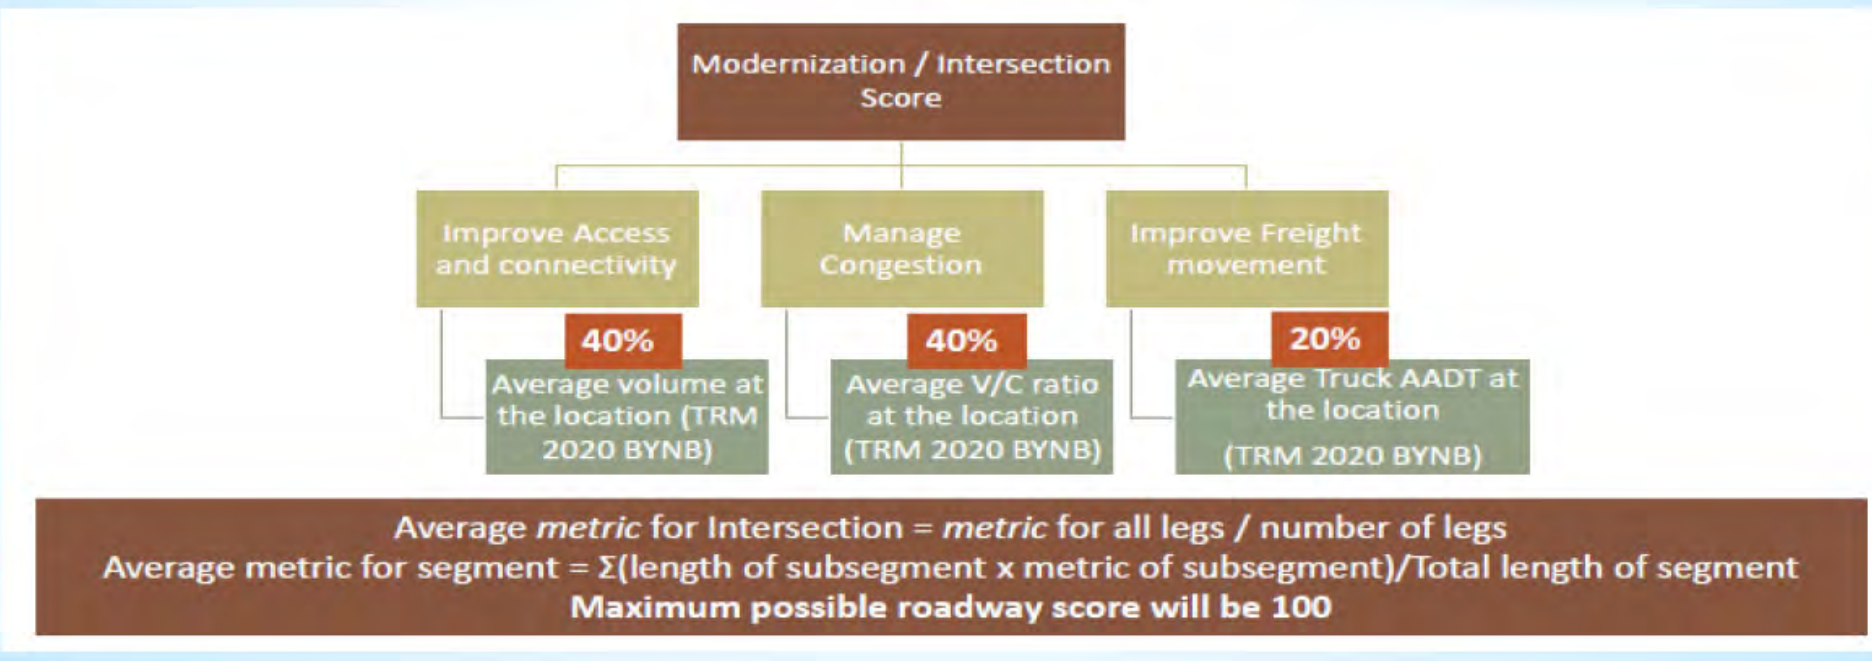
Modernization / Intersection Score

Improve Access and connectivity

40%

Average volume at the location (TRM 2020 BYNB)

Manage Congestion

40%

Average V/C ratio at the location (TRM 2020 BYNB)

Improve Freight movement

20%

Average Truck AADT at the location (TRM 2020 BYNB)

Average *metric* for Intersection = *metric* for all legs / number of legs
Average metric for segment = Σ(length of subsegment x metric of subsegment)/Total length of segment
**Maximum possible roadway score will be 100**